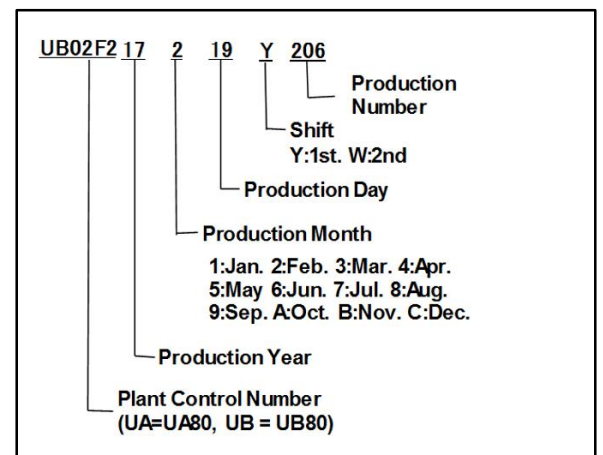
UB02F2 17 2 19 Y 206

Production Number

Shift
Y:1st. W:2nd

Production Day

Production Month
1:Jan. 2:Feb. 3:Mar. 4:Apr.
5:May 6:Jun. 7:Jul. 8:Aug.
9:Sep. A:Oct. B:Nov. C:Dec.

Production Year

Plant Control Number
(UA=UA80, UB = UB80)